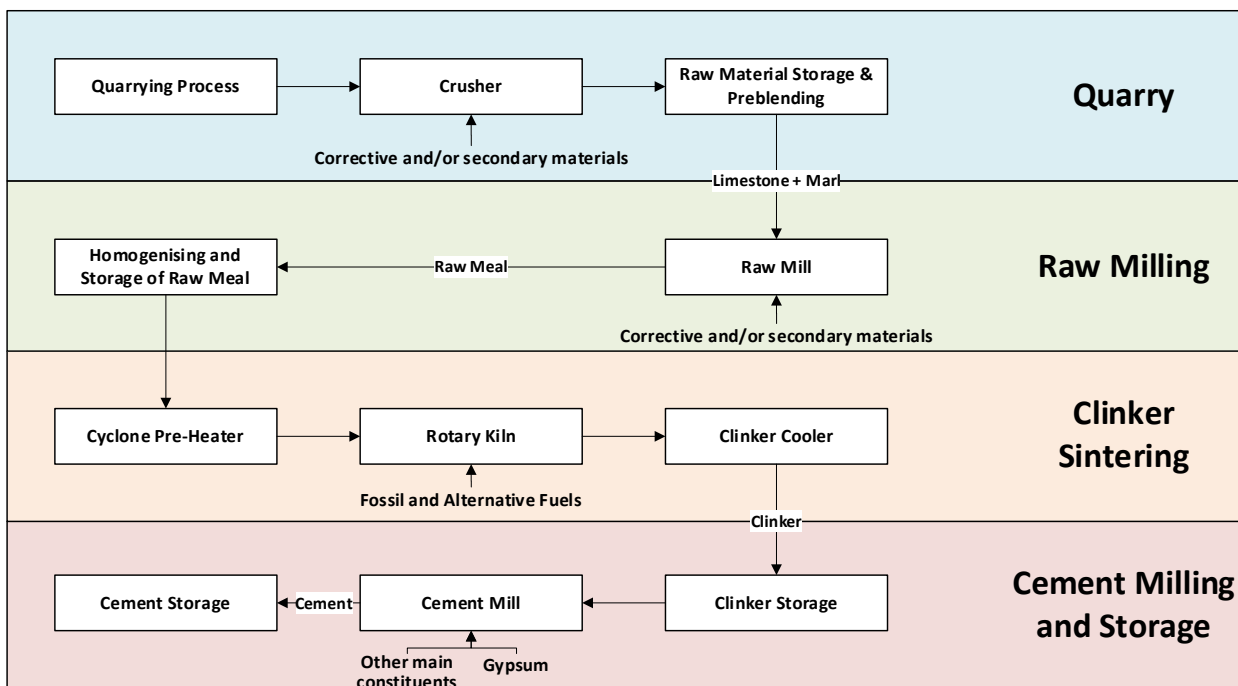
Quarrying Process

Crusher

Raw Material Storage & Preblending

Quarry

Corrective and/or secondary materials

Limestone + Marl

Homogenising and Storage of Raw Meal

Raw Meal

Raw Mill

Raw Milling

Corrective and/or secondary materials

Cyclone Pre-Heater

Rotary Kiln

Clinker Cooler

Clinker Sintering

Fossil and Alternative Fuels

Clinker

Cement Storage

Cement

Cement Mill

Clinker Storage

Cement Milling and Storage

Other main constituents

Gypsum